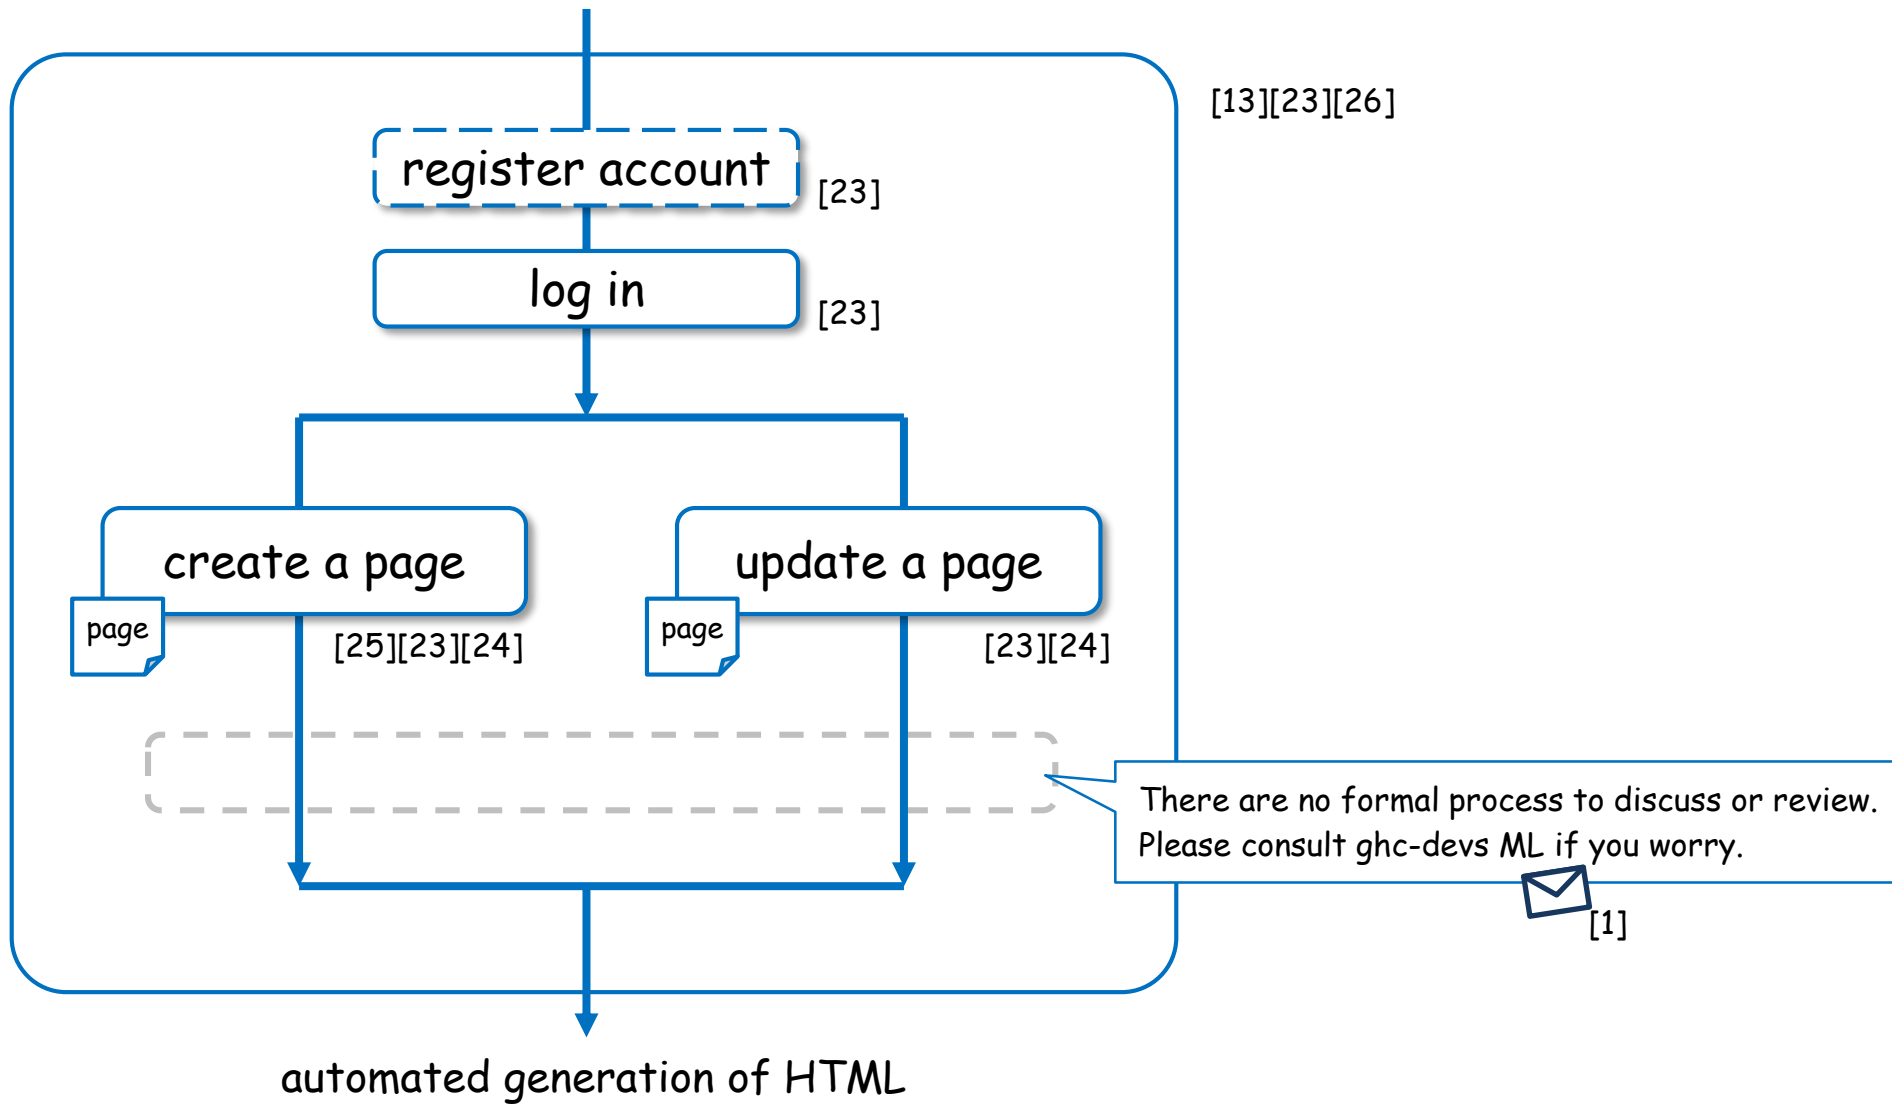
[13][23][26]

register account

[23]

log in

[23]

create a page

page

[25][23][24]

update a page

page

[23][24]

There are no formal process to discuss or review.
Please consult ghc-devs ML if you worry.

[1]

automated generation of HTML